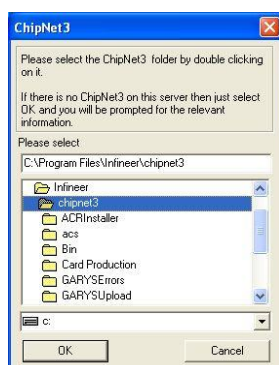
ChipNet3

Please select the ChipNet3 folder by double clicking on it.

If there is no ChipNet3 on this server then just select OK and you will be prompted for the relevant information.

Please select

C:\Program Files\Infineer\chipnet3

Infineer
chipnet3
ACRInstaller
acs
Bin
Card Production
GARYSErrors
GARYSUpload

c:

OK

Cancel